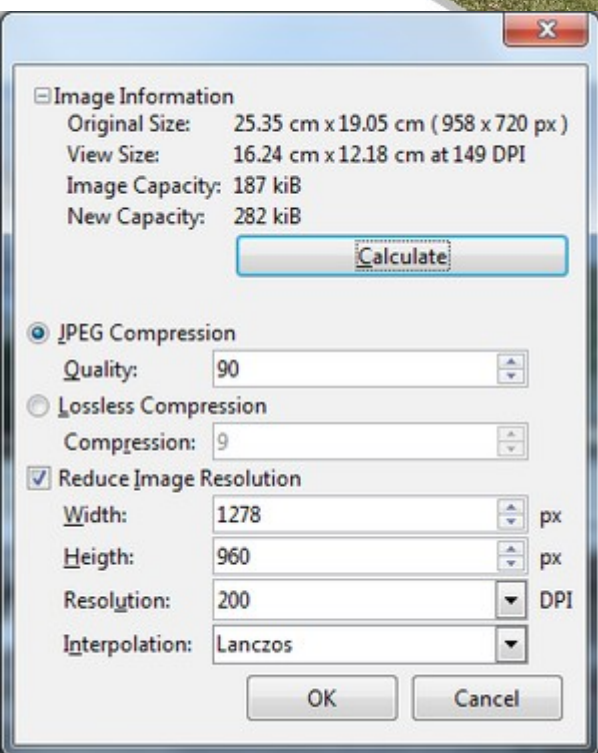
Image Information

Original Size: 25.35 cm x 19.05 cm ( 958 x 720 px )
View Size: 16.24 cm x 12.18 cm at 149 DPI
Image Capacity: 187 kiB
New Capacity: 282 kiB

Calculate

JPEG Compression
Quality: 90
Lossless Compression
Compression: 9
Reduce Image Resolution
Width: 1278 px
Heigth: 960 px
Resolution: 200 DPI
Interpolation: Lanczos

OK
Cancel